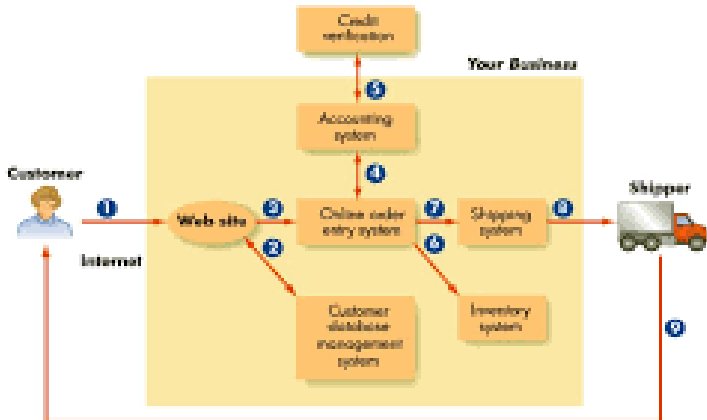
Credit verification

Your Business

5

Accounting system

4

Customer

1

Web site

3

Online order entry system

7

Shipping system

8

Shipper

Internet

2

6

Customer database management system

Inventory system

9